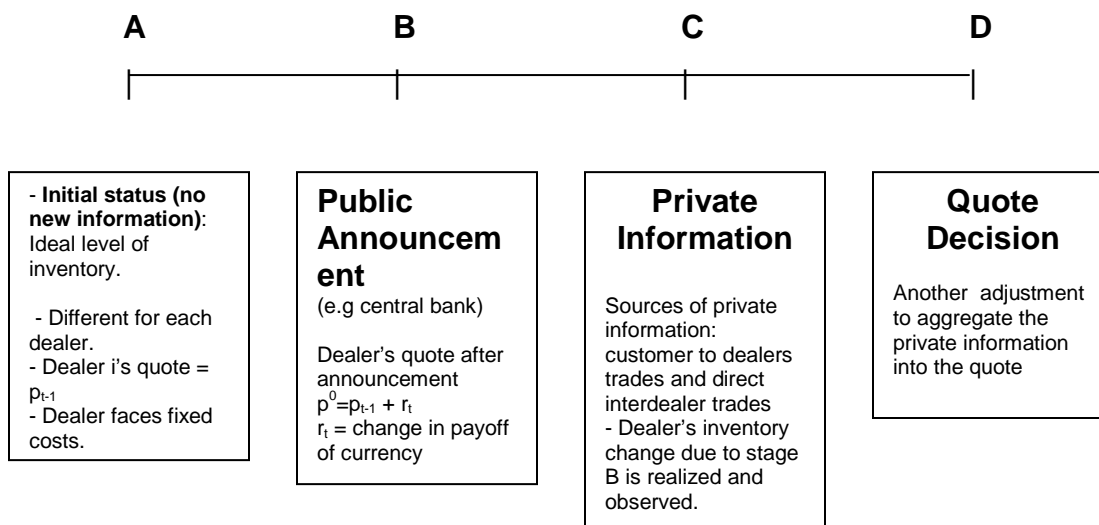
A B C D

- **Initial status (no new information)**: Ideal level of inventory.

- Different for each dealer.
- Dealer i's quote = $p_{t-1}$
- Dealer faces fixed costs.

**Public Announcement**
(e.g central bank)

Dealer's quote after announcement
$p^0=p_{t-1} + r_t$
$r_t$ = change in payoff of currency

**Private Information**

Sources of private information: customer to dealers trades and direct interdealer trades
- Dealer's inventory change due to stage B is realized and observed.

**Quote Decision**

Another adjustment to aggregate the private information into the quote